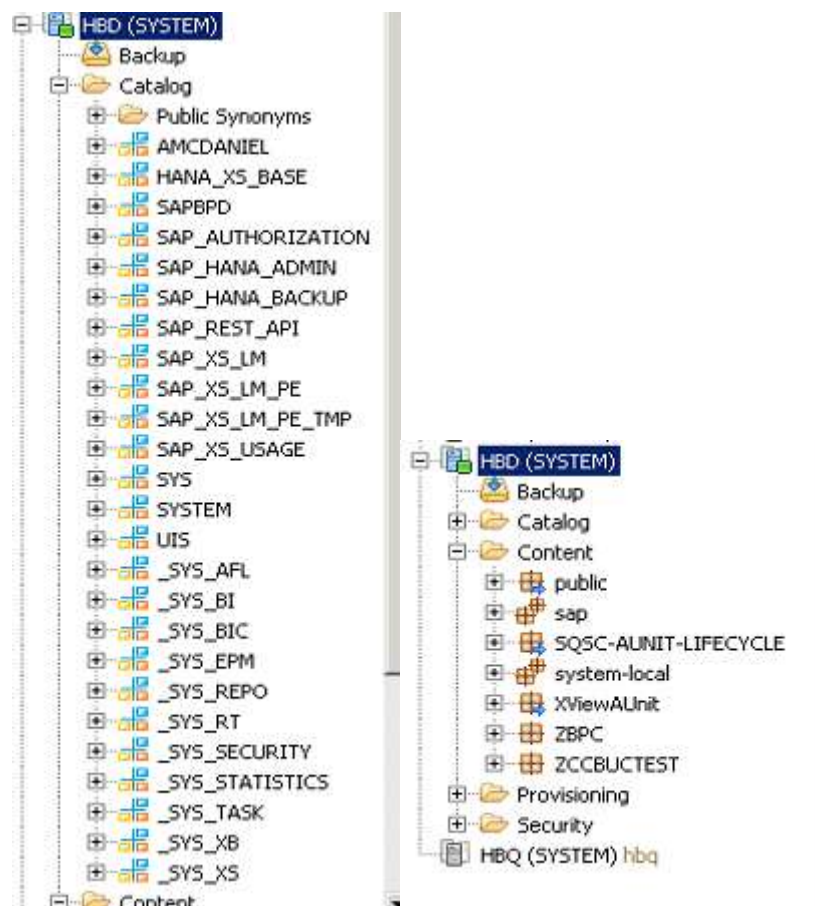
HBD (SYSTEM)
Backup
Catalog
Public Synonyms
AMCDANIEL
HANA_XS_BASE
SAPBPD
SAP_AUTHORIZATION
SAP_HANA_ADMIN
SAP_HANA_BACKUP
SAP_REST_API
SAP_XS_LM
SAP_XS_LM_PE
SAP_XS_LM_PE_TMP
SAP_XS_USAGE
SYS
SYSTEM
UIS
_SYS_AFL
_SYS_BI
_SYS_BIC
_SYS_EPM
_SYS_REPO
_SYS_RT
_SYS_SECURITY
_SYS_STATISTICS
_SYS_TASK
_SYS_XB
_SYS_XS
Content

HBD (SYSTEM)
Backup
Catalog
Content
public
sap
SQSC-AUNIT-LIFECYCLE
system-local
XViewAUnit
ZBPC
ZCCBUCTEST
Provisioning
Security
HBQ (SYSTEM) hbq